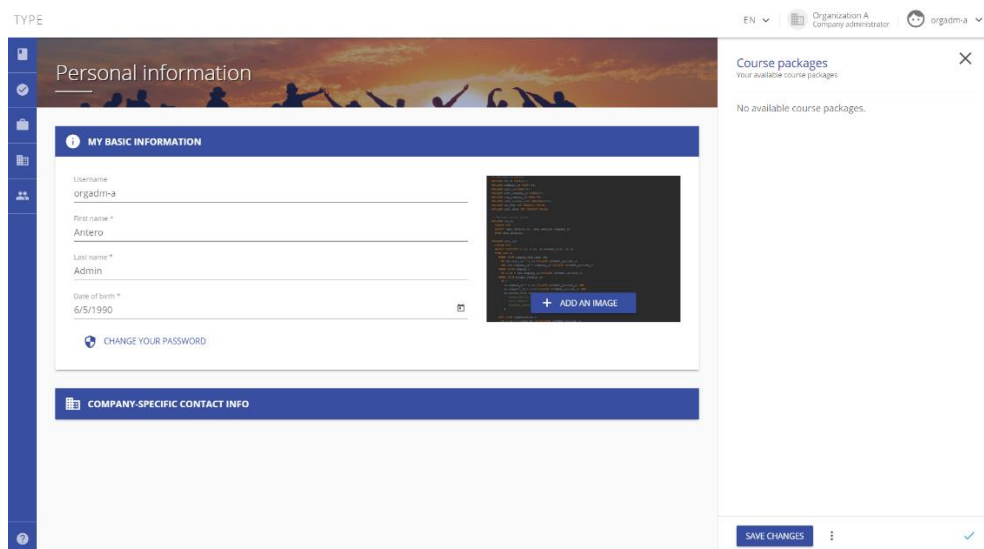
TYPE

EN

Organization A
Company administrator

orgadm-a

Personal information

MY BASIC INFORMATION

Username
orgadm-a

First name *
Antero

Last name *
Admin

Date of birth *
6/5/1990

CHANGE YOUR PASSWORD

+ ADD AN IMAGE

COMPANY-SPECIFIC CONTACT INFO

Course packages
Your available course packages

No available course packages.

SAVE CHANGES